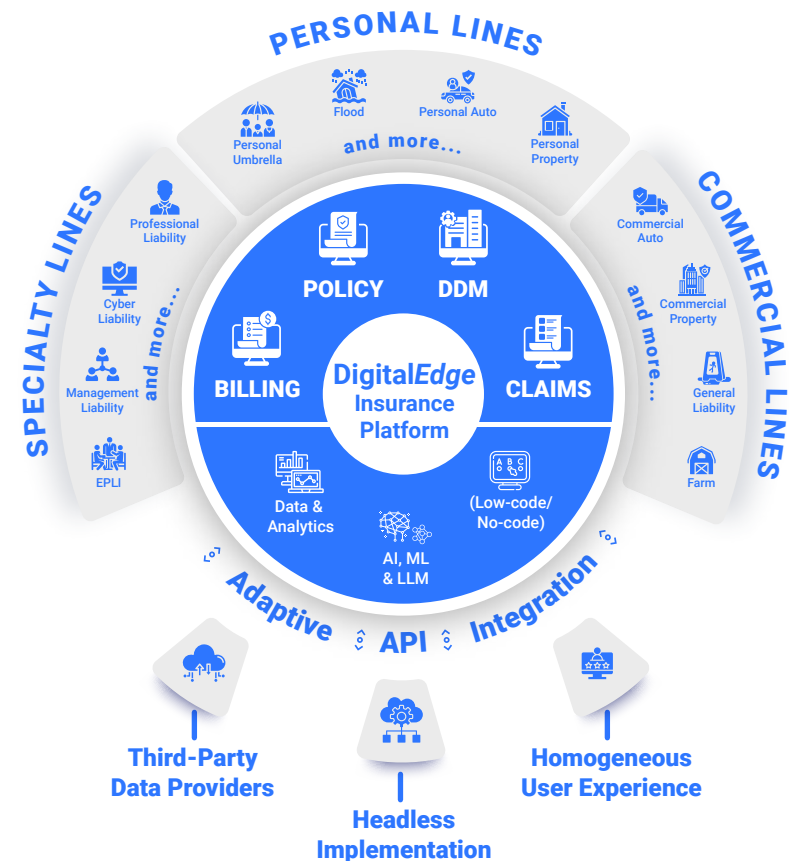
PERSONAL LINES

Personal Umbrella
Flood
Personal Auto
Personal Property
and more...

SPECIALTY LINES

Professional Liability
Cyber Liability
Management Liability
EPLI
and more...

COMMERCIAL LINES

Commercial Auto
Commercial Property
General Liability
Farm
and more...

POLICY
DDM
BILLING
CLAIMS

DigitalEdge Insurance Platform

Data & Analytics
AI, ML & LLM
(Low-code/ No-code)

Adaptive API Integration

Third-Party Data Providers

Headless Implementation

Homogeneous User Experience